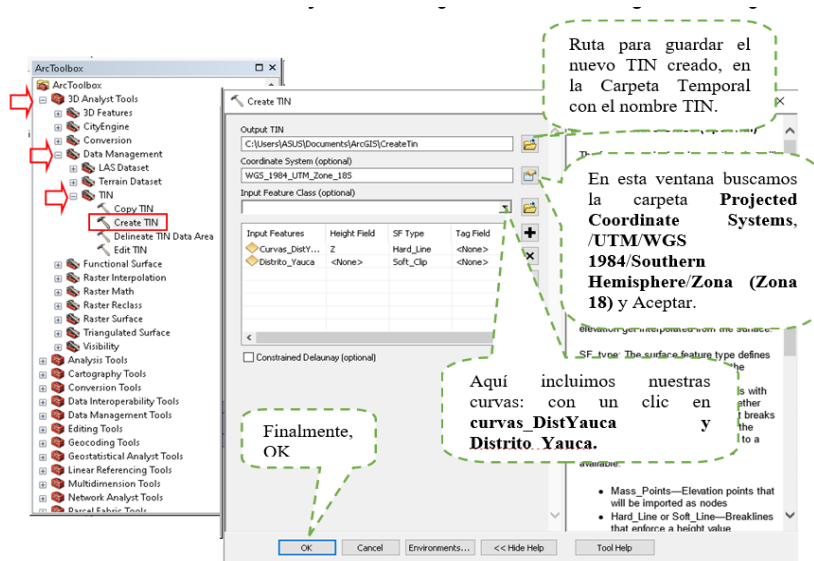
ArcToolbox
ArcToolbox
3D Analyst Tools
3D Features
CityEngine
Conversion
Data Management
LAS Dataset
Terrain Dataset
TIN
Copy TIN
Create TIN
Delineate TIN Data Area
Edit TIN
Functional Surface
Raster Interpolation
Raster Math
Raster Reclass
Raster Surface
Triangulated Surface
Visibility
Analysis Tools
Cartography Tools
Conversion Tools
Data Interoperability Tools
Data Management Tools
Editing Tools
Geocoding Tools
Geostatistical Analyst Tools
Linear Referencing Tools
Multidimension Tools
Network Analyst Tools
Parcel Fabric Tools

Create TIN

Output TIN
C:\Users\ASUS\Documents\ArcGIS\CreateTin
Coordinate System (optional)
WGS_1984_UTM_Zone_18S
Input Feature Class (optional)

| Input Features | Height Field | SF Type | Tag Field |
|---|---|---|---|
| Curvas_DistY... | Z | Hard_Line | <None> |
| Distrito_Yauca | <None> | Soft_Clip | <None> |

Constrained Delaunay (optional)

OK | Cancel | Environments... | << Hide Help | Tool Help

elevation get interpolated from the surface.

SF_type: The surface feature type defines

available.

Mass_Points—Elevation points that will be imported as nodes
Hard_Line or Soft_Line—Breaklines that enforce a height value

Ruta para guardar el nuevo TIN creado, en la Carpeta Temporal con el nombre TIN.

En esta ventana buscamos la carpeta **Projected Coordinate Systems, /UTM/WGS 1984/Southern Hemisphere/Zona (Zona 18)** y Aceptar.

Aquí incluimos nuestras curvas: con un clic en **curvas_DistYauca y Distrito Yauca.**

Finalmente, OK